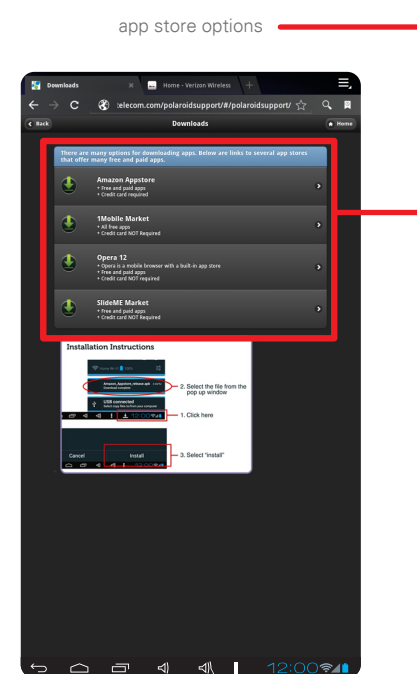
app store options

Downloads | Home - Verizon Wireless

telecom.com/polaroidsupport/#/polaroidsupport/

Back | Downloads | Home

There are many options for downloading apps. Below are links to several app stores that offer many free and paid apps.

Amazon Appstore
+ Free and paid apps
+ Credit card required

1Mobile Market
+ All free apps
+ Credit card NOT Required

Opera 12
+ Opera is a mobile browser with a built-in app store
+ Free and paid apps
+ Credit card NOT Required

SlideME Market
+ Free and paid apps
+ Credit card NOT Required

Installation Instructions

Amazon_Appstore_release.apk
Download complete

2. Select the file from the pop up window

USB connected

1. Click here

Cancel | Install

3. Select "install"

12:00